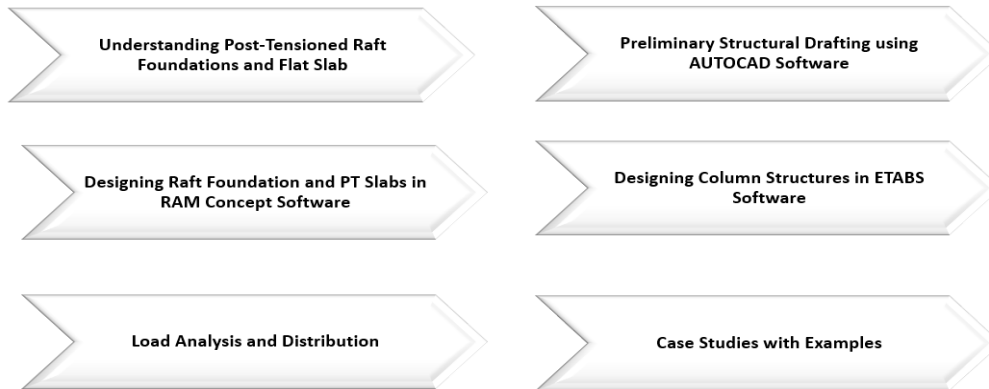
Understanding Post-Tensioned Raft Foundations and Flat Slab

Preliminary Structural Drafting using AUTOCAD Software

Designing Raft Foundation and PT Slabs in RAM Concept Software

Designing Column Structures in ETABS Software

Load Analysis and Distribution

Case Studies with Examples